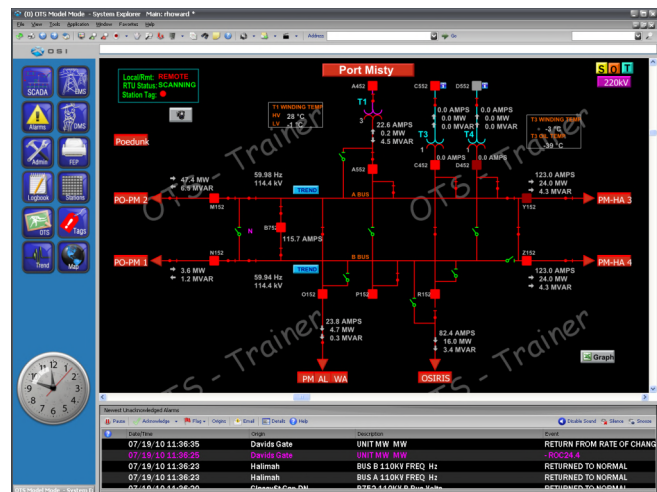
(8) OTS Model Mode - System Explorer Main: rhoward *

File View Tools Application Window Favorites Help

Address Go

OSI

SCADA EMS
Alarms OMS
Admin FEP
Logbook Stations
OTS Tags
Trend Map

Local/Rmt: REMOTE
RTU Status: SCANNING
Station Tag:

Port Misty

S O T
220kV

T1 WINDING TEMP
HV 28 °C
LV -13 °C

A452
T1
3

C552 D552

T3 T4

22.6 AMPS
2.0 MW
4.5 MVAR

0.0 AMPS
0.0 MW
0.0 MVAR

0.0 AMPS
0.0 MW
0.0 MVAR

T3 WINDING TEMP
-3 °C
T3 OIL TEMP
-39 °C

Poedunk

47.4 MW
6.9 MVAR

59.98 Hz
114.4 kV

TREND

A552

C452

0.0 AMPS
0.0 MW
0.0 MVAR

D452

0.0 AMPS
0.0 MW
0.0 MVAR

123.0 AMPS
24.0 MW
4.3 MVAR

PO-PM 2

M152

A BUS

Y152

PM-HA 3

B752

N

115.7 AMPS

PO-PM 1

N152

B BUS

Z152

PM-HA 4

3.6 MW
1.2 MVAR

59.94 Hz
114.4 kV

TREND

123.0 AMPS
24.0 MW
4.3 MVAR

O152

P152

R152

23.8 AMPS
4.7 MW
0.3 MVAR

82.4 AMPS
16.0 MW
3.4 MVAR

PM_AL_WA

OSIRIS

Graph

OTS - Trainer

Newest Unacknowledged Alarms

Pause Acknowledge Flag Origin Email Details Help Disable Sound Silence Snooze

| Date/Time | Origin | Description | Event |
|---|---|---|---|
| 07/19/10 11:36:35 | Davids Gate | UNIT MW MW | RETURN FROM RATE OF CHANG |
| 07/19/10 11:36:25 | Davids Gate | UNIT MW MW | ROC24.4 |
| 07/19/10 11:36:23 | Halimah | BUS B 110KV FREQ Hz | RETURNED TO NORMAL |
| 07/19/10 11:36:23 | Halimah | BUS A 110KV FREQ Hz | RETURNED TO NORMAL |
| 07/19/10 11:36:23 | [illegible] | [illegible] | RETURNED TO NORMAL |

OTS Model Mode - System E